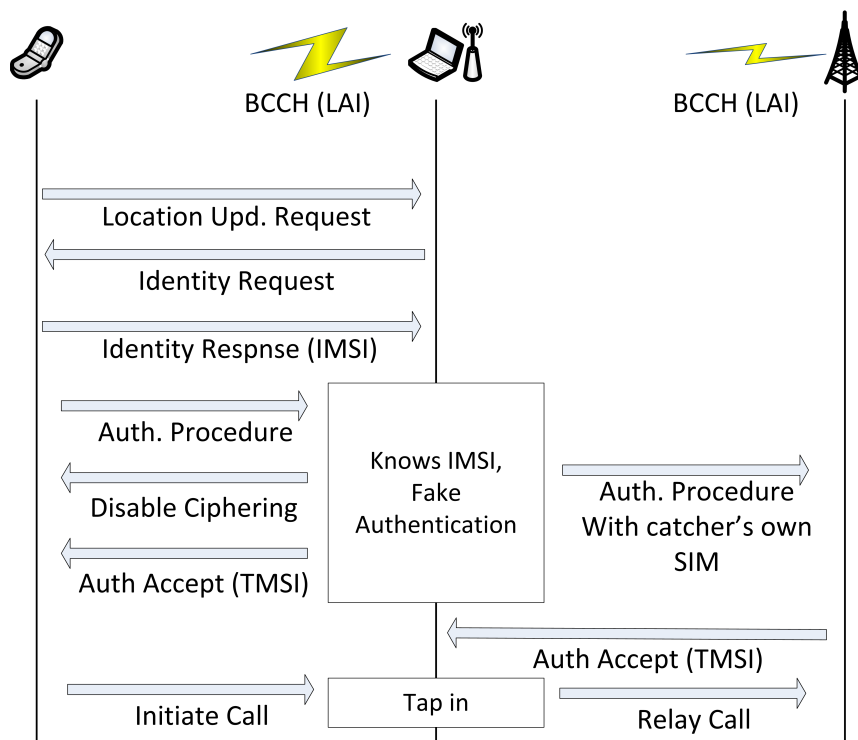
BCCH (LAI)

BCCH (LAI)

Location Upd. Request

Identity Request

Identity Respnse (IMSI)

Auth. Procedure

Knows IMSI, Fake Authentication

Disable Ciphering

Auth. Procedure With catcher's own SIM

Auth Accept (TMSI)

Auth Accept (TMSI)

Initiate Call

Tap in

Relay Call